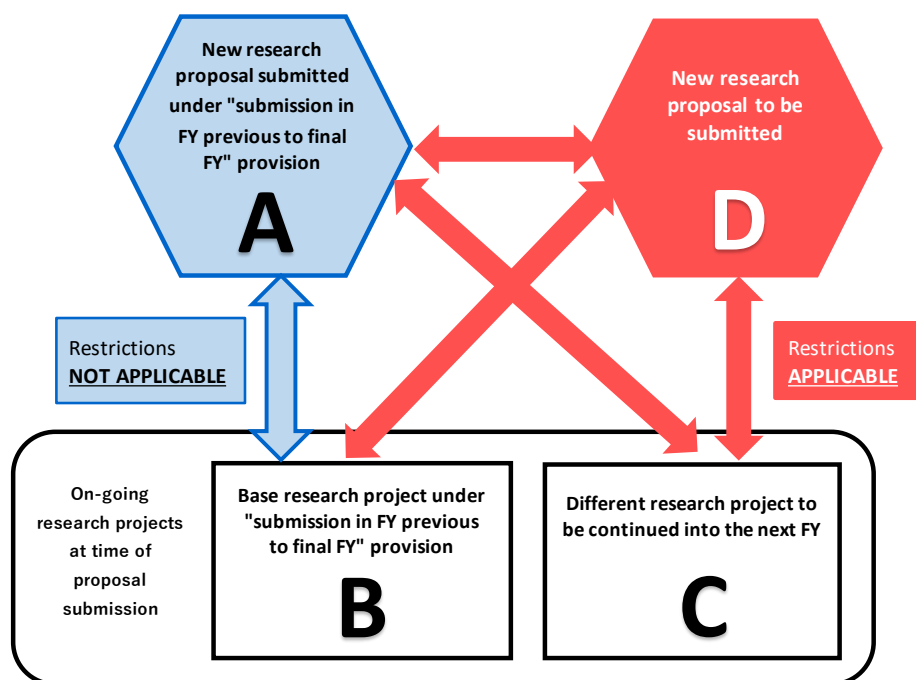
New research proposal submitted under "submission in FY previous to final FY" provision

A

New research proposal to be submitted

D

Restrictions
NOT APPLICABLE

Restrictions
APPLICABLE

On-going research projects at time of proposal submission

Base research project under "submission in FY previous to final FY" provision

B

Different research project to be continued into the next FY

C